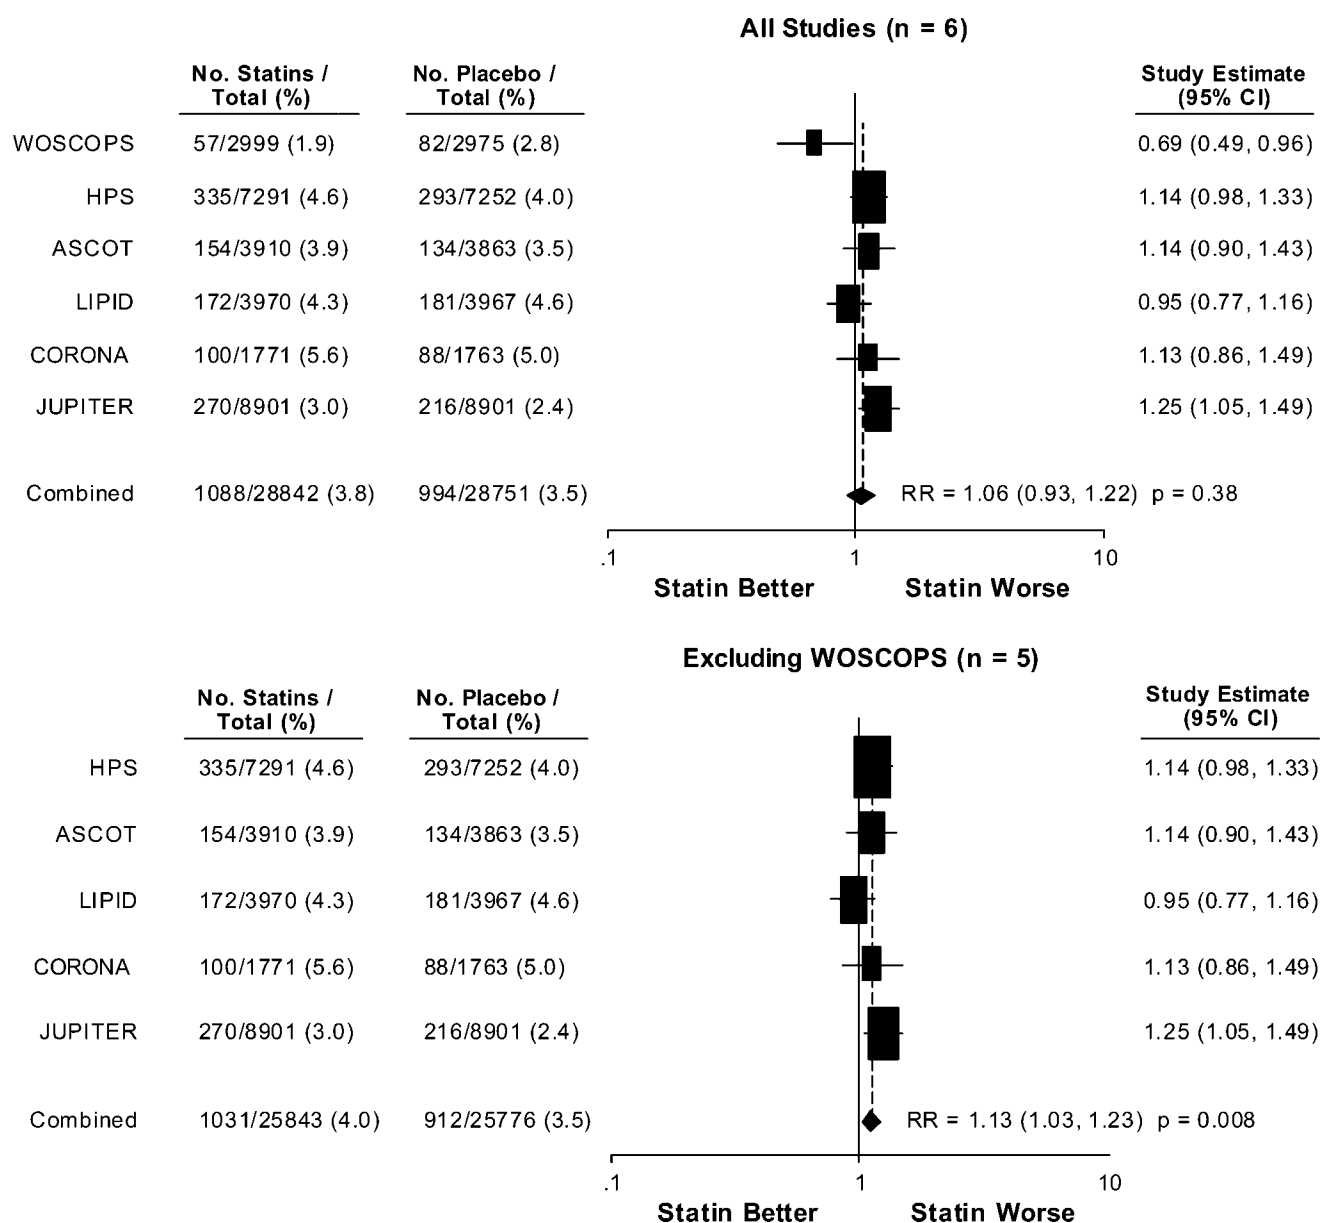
All Studies (n = 6)

| | No. Statins / Total (%) | No. Placebo / Total (%) | Study Estimate (95% CI) |
|---|---|---|---|
| WOSCOPS | 57/2999 (1.9) | 82/2975 (2.8) | 0.69 (0.49, 0.96) |
| HPS | 335/7291 (4.6) | 293/7252 (4.0) | 1.14 (0.98, 1.33) |
| ASCOT | 154/3910 (3.9) | 134/3863 (3.5) | 1.14 (0.90, 1.43) |
| LIPID | 172/3970 (4.3) | 181/3967 (4.6) | 0.95 (0.77, 1.16) |
| CORONA | 100/1771 (5.6) | 88/1763 (5.0) | 1.13 (0.86, 1.49) |
| JUPITER | 270/8901 (3.0) | 216/8901 (2.4) | 1.25 (1.05, 1.49) |
| Combined | 1088/28842 (3.8) | 994/28751 (3.5) | |

RR = 1.06 (0.93, 1.22) p = 0.38

.1 1 10
Statin Better Statin Worse

Excluding WOSCOPS (n = 5)

| | No. Statins / Total (%) | No. Placebo / Total (%) | Study Estimate (95% CI) |
|---|---|---|---|
| HPS | 335/7291 (4.6) | 293/7252 (4.0) | 1.14 (0.98, 1.33) |
| ASCOT | 154/3910 (3.9) | 134/3863 (3.5) | 1.14 (0.90, 1.43) |
| LIPID | 172/3970 (4.3) | 181/3967 (4.6) | 0.95 (0.77, 1.16) |
| CORONA | 100/1771 (5.6) | 88/1763 (5.0) | 1.13 (0.86, 1.49) |
| JUPITER | 270/8901 (3.0) | 216/8901 (2.4) | 1.25 (1.05, 1.49) |
| Combined | 1031/25843 (4.0) | 912/25776 (3.5) | |

RR = 1.13 (1.03, 1.23) p = 0.008

.1 1 10
Statin Better Statin Worse